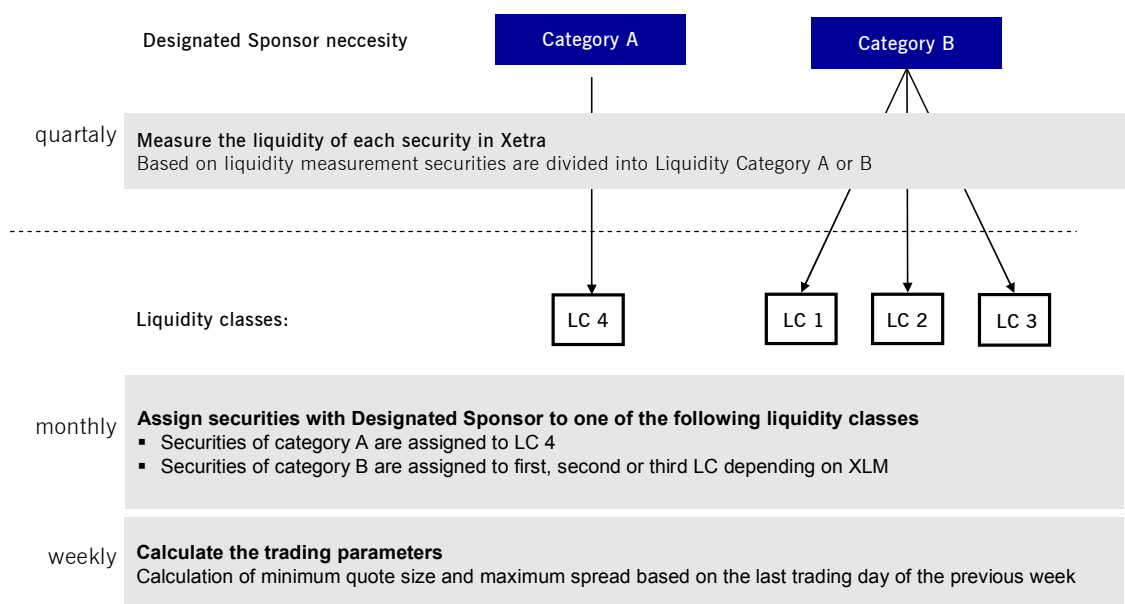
Designated Sponsor neccesity

Category A

Category B

quartaly

Measure the liquidity of each security in Xetra
Based on liquidity measurement securities are divided into Liquidity Category A or B

Liquidity classes:

LC 4

LC 1

LC 2

LC 3

monthly

Assign securities with Designated Sponsor to one of the following liquidity classes
▪ Securities of category A are assigned to LC 4
▪ Securities of category B are assigned to first, second or third LC depending on XLM

weekly

Calculate the trading parameters
Calculation of minimum quote size and maximum spread based on the last trading day of the previous week